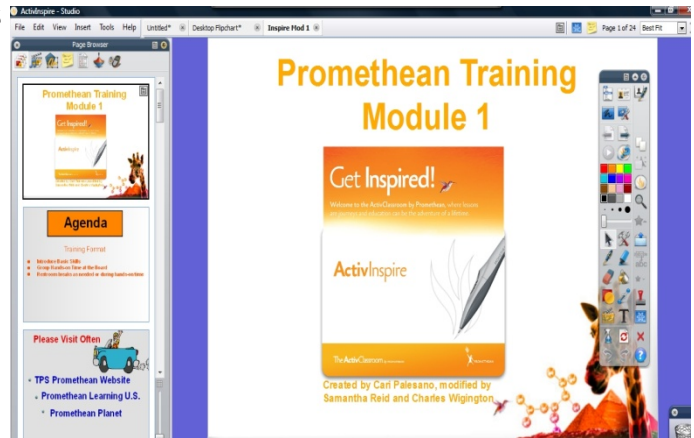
ActivInspire - Studio

File Edit View Insert Tools Help Untitled* Desktop Flipchart* Inspire Mod 1

Page 1 of 24 Best Fit

Page Browser

Promethean Training Module 1

Get Inspired!

ActivInspire

Agenda

Training Format

Introduce Basic Skills
Group Hands-on Time at the Board
Post-note breaks as needed or during hands-on time

Please Visit Often

TPS Promethean Website

Promethean Learning U.S.

Promethean Planet

Promethean Training Module 1

Get Inspired!

Welcome to the ActivClassroom by Promethean, where lesson are journeys and education can be the adventure of a lifetime.

ActivInspire

The ActivClassroom

Created by Cari Palesano, modified by Samantha Reid and Charles Wigington